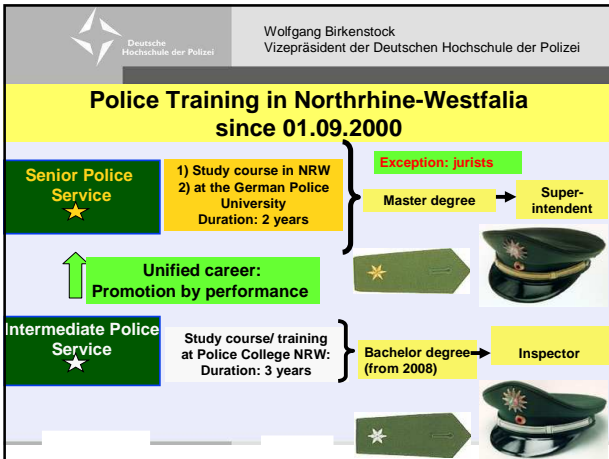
Deutsche Hochschule der Polizei

Wolfgang Birkenstock
Vizepräsident der Deutschen Hochschule der Polizei

Police Training in Northrhine-Westfalia since 01.09.2000

Senior Police Service

1) Study course in NRW
2) at the German Police University
Duration: 2 years

Exception: jurists

Master degree

Superintendent

Unified career:
Promotion by performance

Intermediate Police Service

Study course/ training at Police College NRW:
Duration: 3 years

Bachelor degree (from 2008)

Inspector